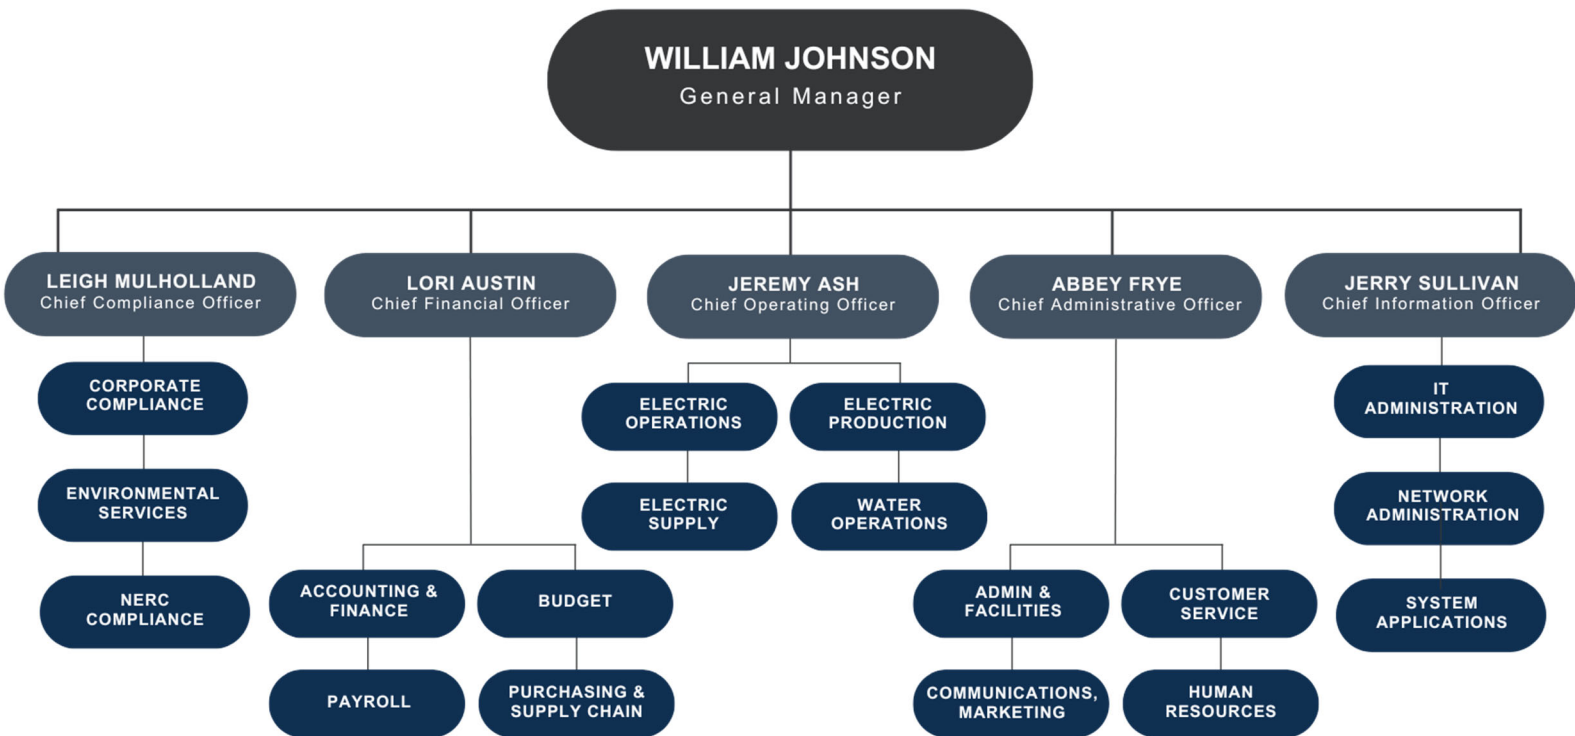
WILLIAM JOHNSON
General Manager

LEIGH MULHOLLAND
Chief Compliance Officer

CORPORATE COMPLIANCE

ENVIRONMENTAL SERVICES

NERC COMPLIANCE

LORI AUSTIN
Chief Financial Officer

ACCOUNTING & FINANCE

BUDGET

PAYROLL

PURCHASING & SUPPLY CHAIN

JEREMY ASH
Chief Operating Officer

ELECTRIC OPERATIONS

ELECTRIC PRODUCTION

ELECTRIC SUPPLY

WATER OPERATIONS

ABBEY FRYE
Chief Administrative Officer

ADMIN & FACILITIES

CUSTOMER SERVICE

COMMUNICATIONS, MARKETING

HUMAN RESOURCES

JERRY SULLIVAN
Chief Information Officer

IT ADMINISTRATION

NETWORK ADMINISTRATION

SYSTEM APPLICATIONS